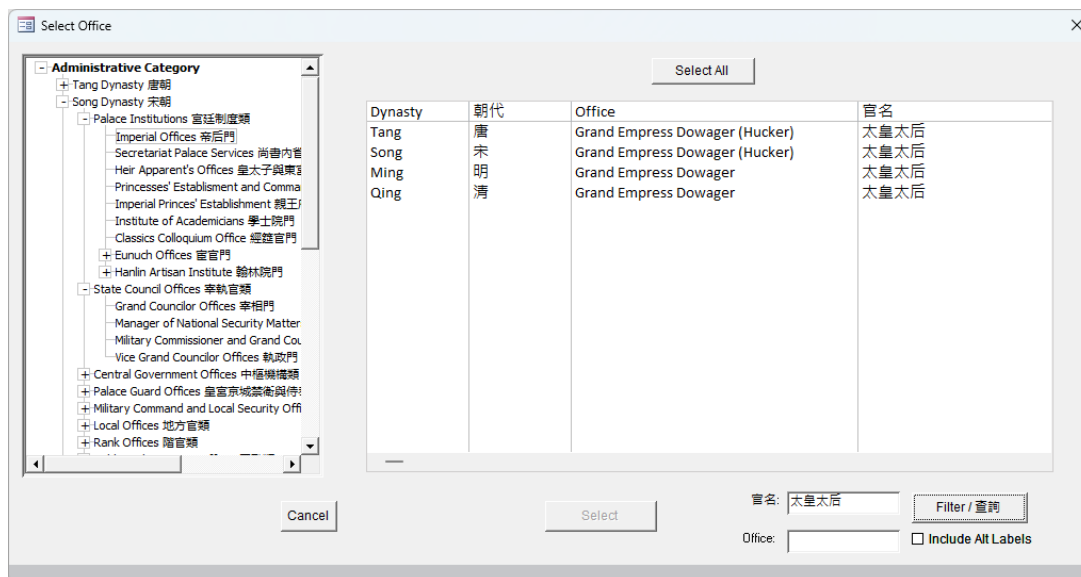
Select Office

Administrative Category
Tang Dynasty 唐朝
Song Dynasty 宋朝
Palace Institutions 宮廷制度類
Imperial Offices 帝后門
Secretariat Palace Services 尚書內省
Heir Apparent's Offices 皇太子與東宮
Princesses' Establisment and Comma
Imperial Princes' Establishment 親王
Institute of Academicians 學士院門
Classics Colloquium Office 經筵官門
Eunuch Offices 宦官門
Hanlin Artisan Institute 翰林院門
State Council Offices 宰執官類
Grand Councilor Offices 宰相門
Manager of National Security Matter
Military Commissioner and Grand Cou
Vice Grand Councilor Offices 執政門
Central Government Offices 中樞機構類
Palace Guard Offices 皇宮京城禁衛與侍
Military Command and Local Security Offi
Local Offices 地方官類
Rank Offices 階官類

Select All

| Dynasty | 朝代 | Office | 官名 |
|---|---|---|---|
| Tang | 唐 | Grand Empress Dowager (Hucker) | 太皇太后 |
| Song | 宋 | Grand Empress Dowager (Hucker) | 太皇太后 |
| Ming | 明 | Grand Empress Dowager | 太皇太后 |
| Qing | 清 | Grand Empress Dowager | 太皇太后 |

Cancel
Select
官名: 太皇太后
Office:
Filter / 查詢
Include Alt Labels